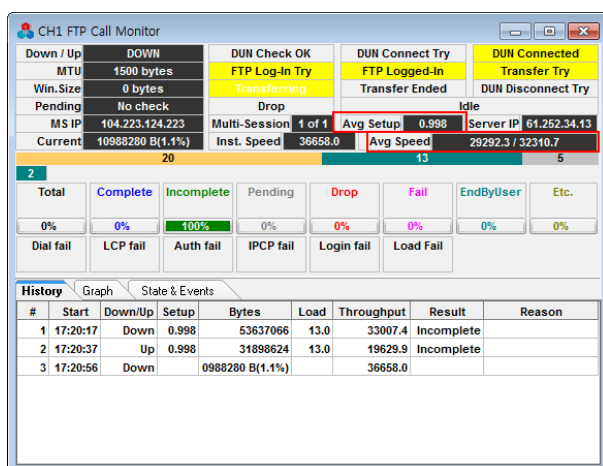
CH1 FTP Call Monitor

Down / Up DOWN DUN Check OK DUN Connect Try DUN Connected
MTU 1500 bytes FTP Log-In Try FTP Logged-In Transfer Try
Win.Size 0 bytes Transferring Transfer Ended DUN Disconnect Try
Pending No check Drop Idle
MS IP 104.223.124.223 Multi-Session 1 of 1 Avg Setup 0.998 Server IP 61.252.34.13
Current 10988280 B(1.1%) Inst. Speed 36658.0 Avg Speed 29292.3 / 32310.7

20 13 5
2

| Total | Complete | Incomplete | Pending | Drop | Fail | EndByUser | Etc. |
|---|---|---|---|---|---|---|---|
| 0% | 0% | 100% | 0% | 0% | 0% | 0% | 0% |

Dial fail LCP fail Auth fail IPCP fail Login fail Load Fail

History Graph State & Events

| # | Start | Down/Up | Setup | Bytes | Load | Throughput | Result | Reason |
|---|---|---|---|---|---|---|---|---|
| 1 | 17:20:17 | Down | 0.998 | 53637066 | 13.0 | 33007.4 | Incomplete | |
| 2 | 17:20:37 | Up | 0.998 | 31898624 | 13.0 | 19629.9 | Incomplete | |
| 3 | 17:20:56 | Down | | 0988280 B(1.1%) | | 36658.0 | | |